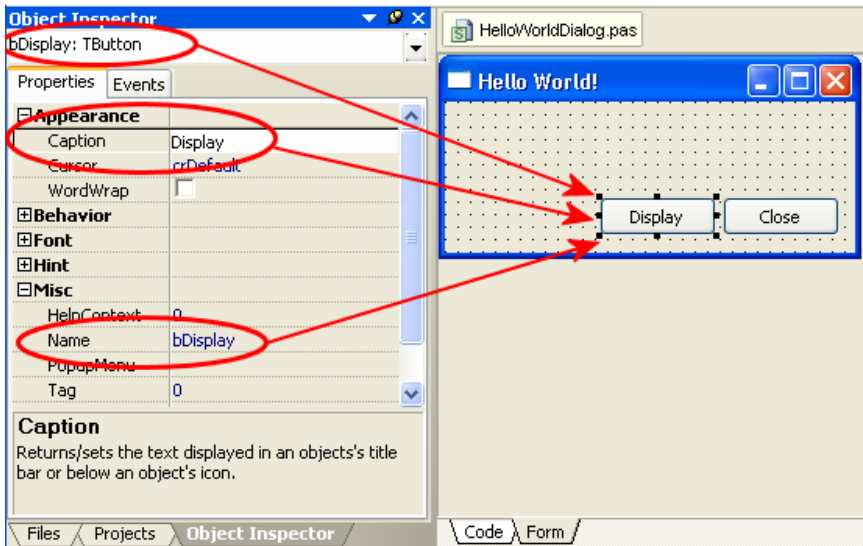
Object Inspector

bDisplay: TButton

Properties | Events

⊟Appearance

| | |
|---|---|
| Caption | Display |
| Cursor | crDefault |
| WordWrap | |

⊞Behavior

⊞Font

⊞Hint

⊟Misc

| | |
|---|---|
| HelpContext | 0 |
| Name | bDisplay |
| PopupMenu | |
| Tag | 0 |

Caption

Returns/sets the text displayed in an objects's title bar or below an object's icon.

Files | Projects | Object Inspector

HelloWorldDialog.pas

Hello World!

Display | Close

Code | Form